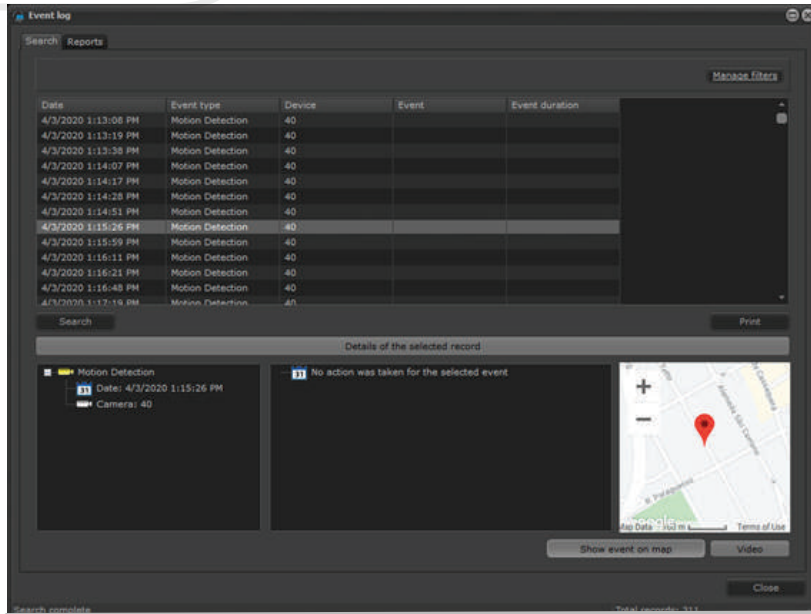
Event log

Search Reports

Manage filters

| Date | Event type | Device | Event | Event duration |
|---|---|---|---|---|
| 4/3/2020 1:13:08 PM | Motion Detection | 40 | | |
| 4/3/2020 1:13:19 PM | Motion Detection | 40 | | |
| 4/3/2020 1:13:38 PM | Motion Detection | 40 | | |
| 4/3/2020 1:14:07 PM | Motion Detection | 40 | | |
| 4/3/2020 1:14:17 PM | Motion Detection | 40 | | |
| 4/3/2020 1:14:28 PM | Motion Detection | 40 | | |
| 4/3/2020 1:14:51 PM | Motion Detection | 40 | | |
| 4/3/2020 1:15:26 PM | Motion Detection | 40 | | |
| 4/3/2020 1:15:59 PM | Motion Detection | 40 | | |
| 4/3/2020 1:16:11 PM | Motion Detection | 40 | | |
| 4/3/2020 1:16:21 PM | Motion Detection | 40 | | |
| 4/3/2020 1:16:48 PM | Motion Detection | 40 | | |
| 4/3/2020 1:17:19 PM | Motion Detection | 40 | | |

Search

Print

Details of the selected record

Motion Detection
31 Date: 4/3/2020 1:15:26 PM
Camera: 40

31 No action was taken for the selected event

+
−
Map Data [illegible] m Terms of Use

Show event on map

Video

Close

Search complete

Total records: 311